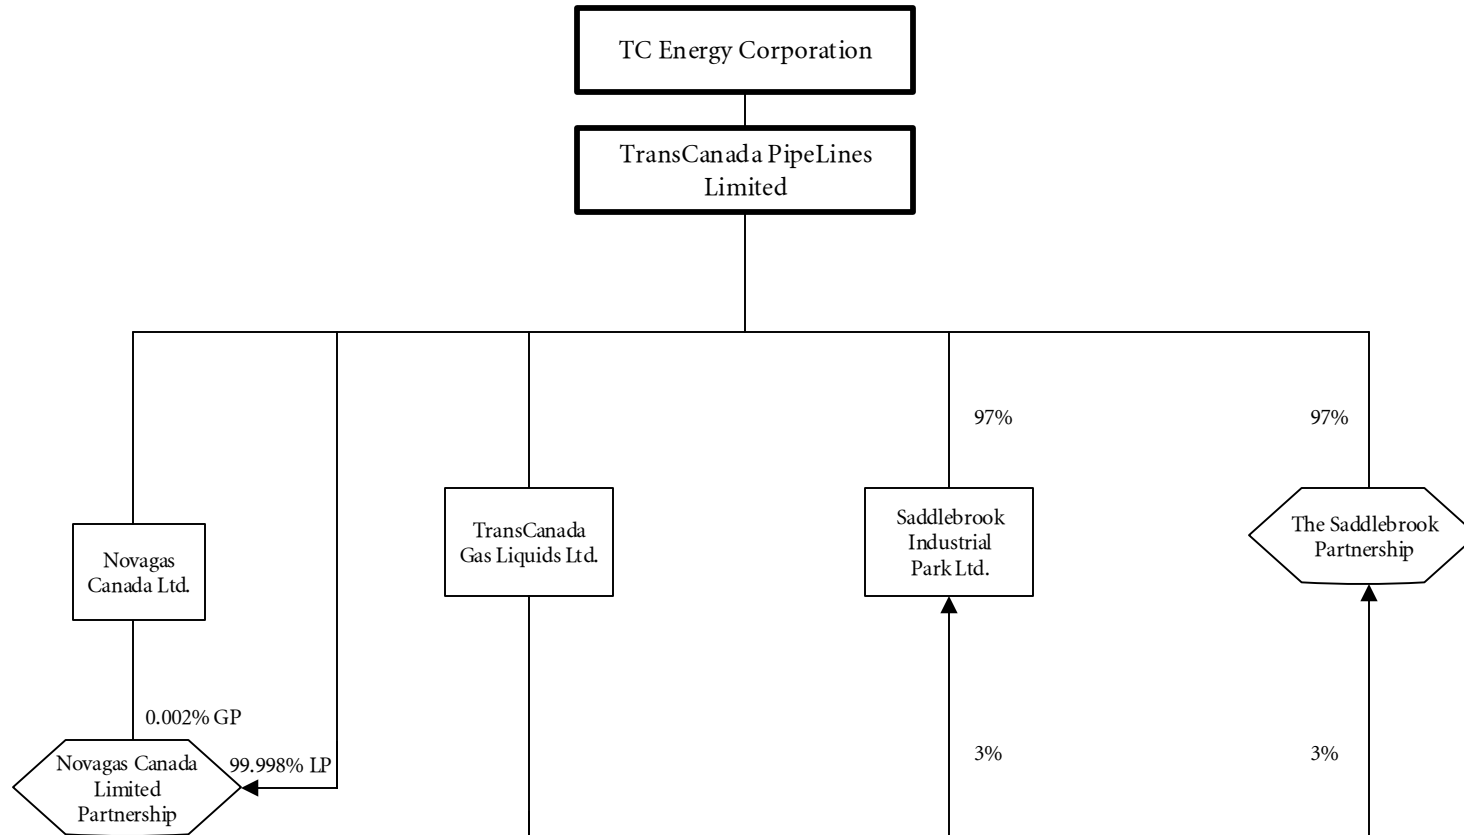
TC Energy Corporation

TransCanada PipeLines Limited

97%

97%

Novagas Canada Ltd.

TransCanada Gas Liquids Ltd.

Saddlebrook Industrial Park Ltd.

The Saddlebrook Partnership

0.002% GP

Novagas Canada Limited Partnership

99.998% LP

3%

3%